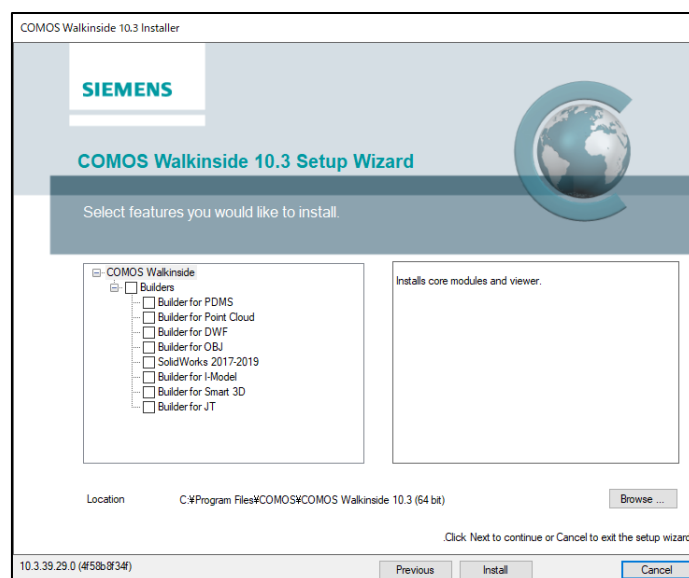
COMOS Walkinside 10.3 Installer

SIEMENS

COMOS Walkinside 10.3 Setup Wizard

Select features you would like to install.

COMOS Walkinside
Builders
Builder for PDMS
Builder for Point Cloud
Builder for DWF
Builder for OBJ
SolidWorks 2017-2019
Builder for I-Model
Builder for Smart 3D
Builder for JT

Installs core modules and viewer.

Location C:¥Program Files¥COMOS¥COMOS Walkinside 10.3 (64 bit)

Browse ...

.Click Next to continue or Cancel to exit the setup wizard

10.3.39.29.0 (4f58b8f34f)

Previous

Install

Cancel